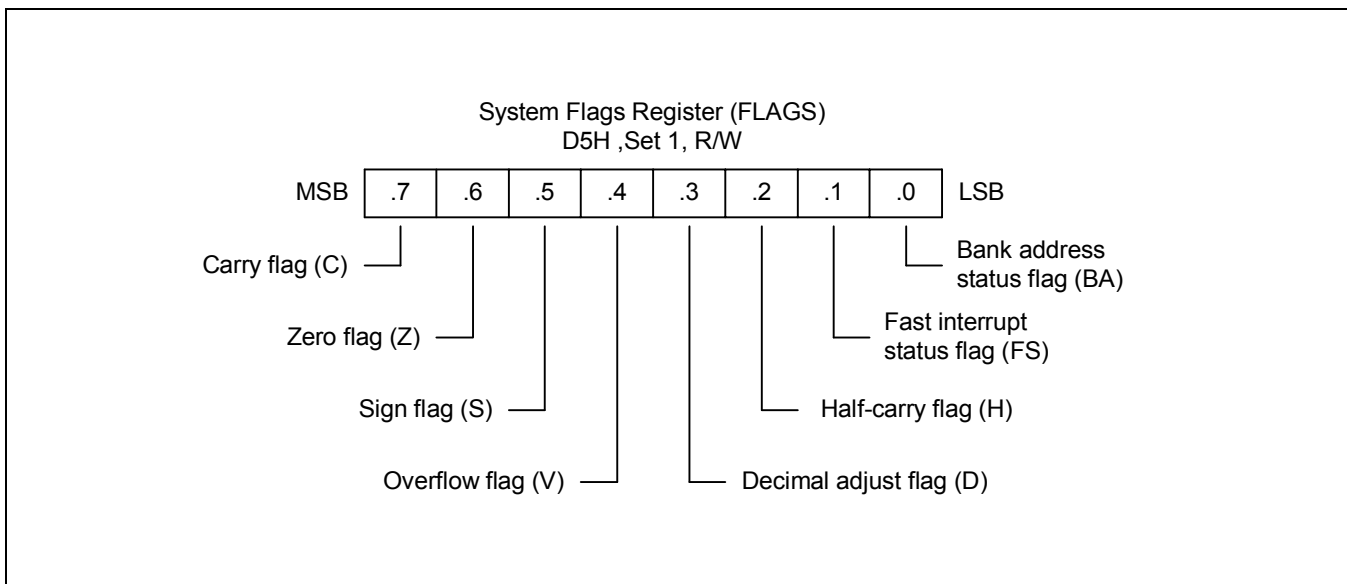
System Flags Register (FLAGS)
D5H ,Set 1, R/W

| MSB | .7 | .6 | .5 | .4 | .3 | .2 | .1 | .0 | LSB |
|---|---|---|---|---|---|---|---|---|---|

Carry flag (C)

Zero flag (Z)

Sign flag (S)

Overflow flag (V)

Bank address status flag (BA)

Fast interrupt status flag (FS)

Half-carry flag (H)

Decimal adjust flag (D)